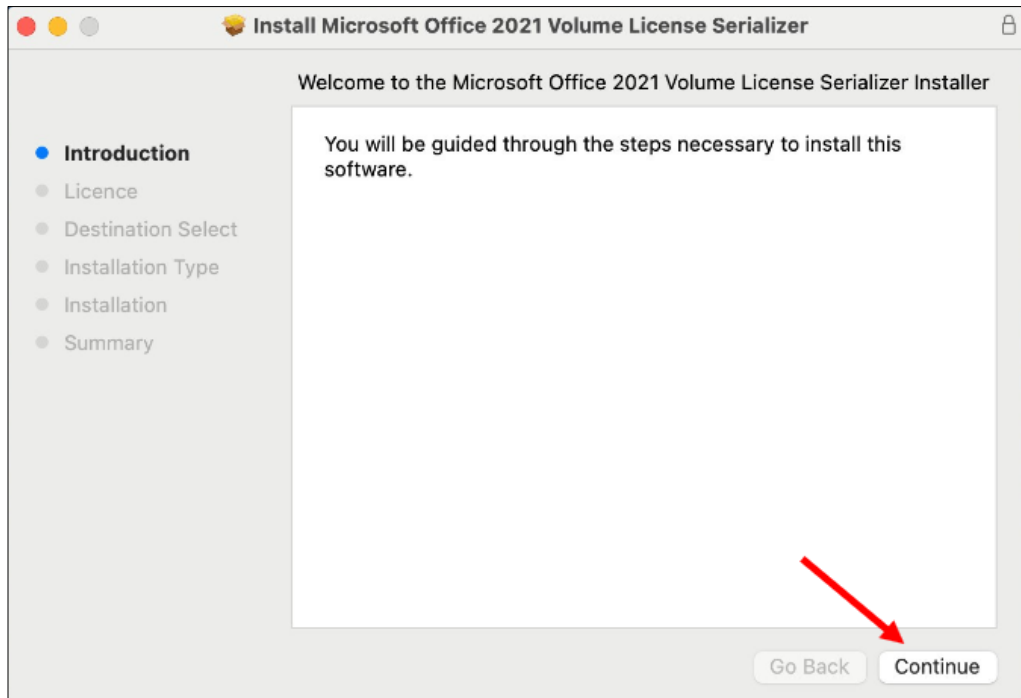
Install Microsoft Office 2021 Volume License Serializer

Welcome to the Microsoft Office 2021 Volume License Serializer Installer

Introduction
Licence
Destination Select
Installation Type
Installation
Summary

You will be guided through the steps necessary to install this software.

Go Back
Continue